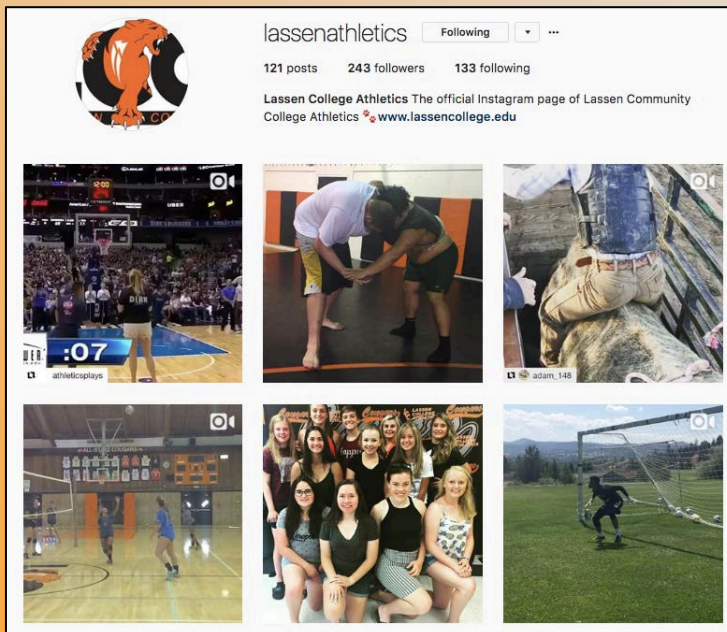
lassenathletics Following ▾ ···

121 posts 243 followers 133 following

Lassen College Athletics The official Instagram page of Lassen Community College Athletics 🐾 www.lassencollege.edu

:07

athleticsplays

adam_148